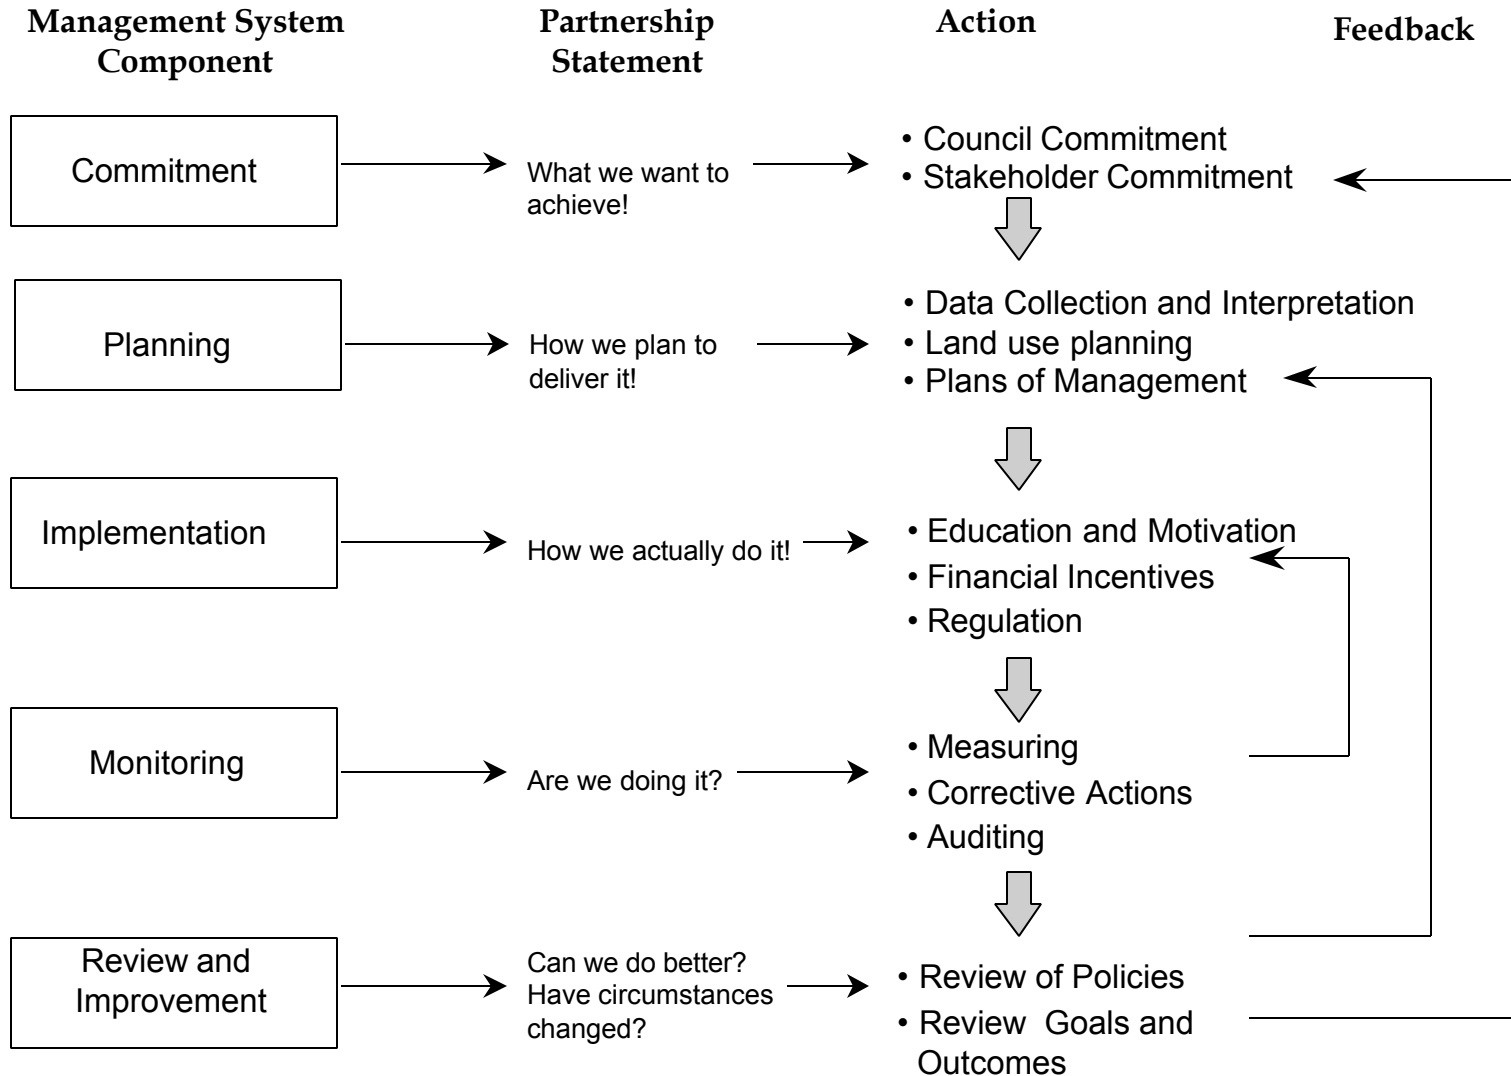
Management System Component

Partnership Statement

Action

Feedback

Commitment

What we want to achieve!

• Council Commitment
• Stakeholder Commitment

Planning

How we plan to deliver it!

• Data Collection and Interpretation
• Land use planning
• Plans of Management

Implementation

How we actually do it!

• Education and Motivation
• Financial Incentives
• Regulation

Monitoring

Are we doing it?

• Measuring
• Corrective Actions
• Auditing

Review and Improvement

Can we do better? Have circumstances changed?

• Review of Policies
• Review Goals and Outcomes